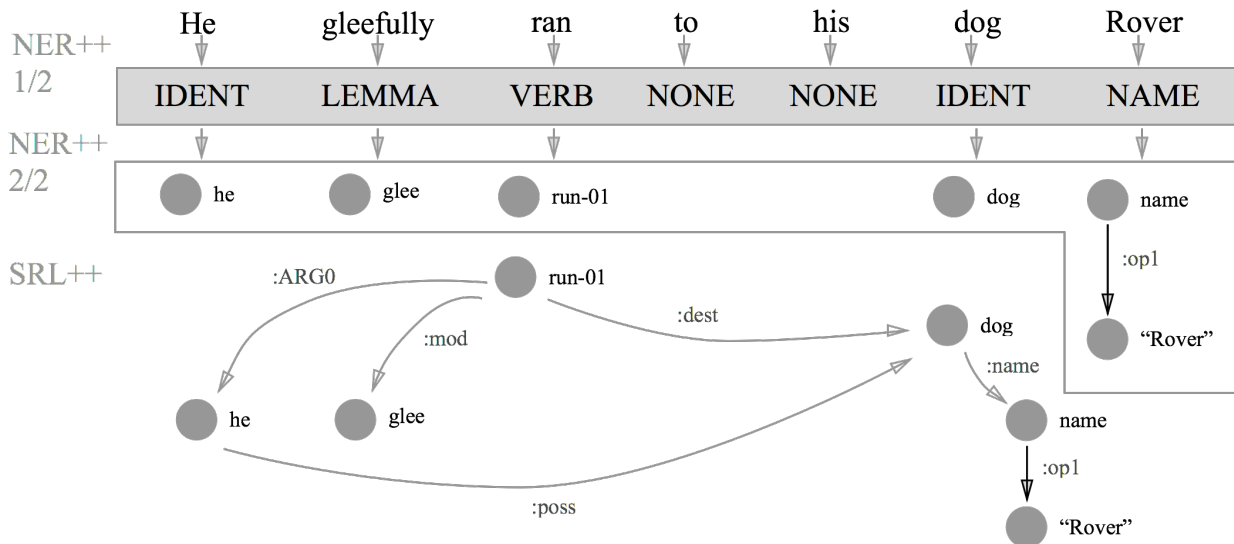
He gleefully ran to his dog Rover

NER++ 1/2

IDENT LEMMA VERB NONE NONE IDENT NAME

NER++ 2/2

he glee run-01 dog name

:op1

"Rover"

SRL++

run-01

:ARG0

:mod

:dest

dog

:name

he

glee

name

:op1

"Rover"

:poss